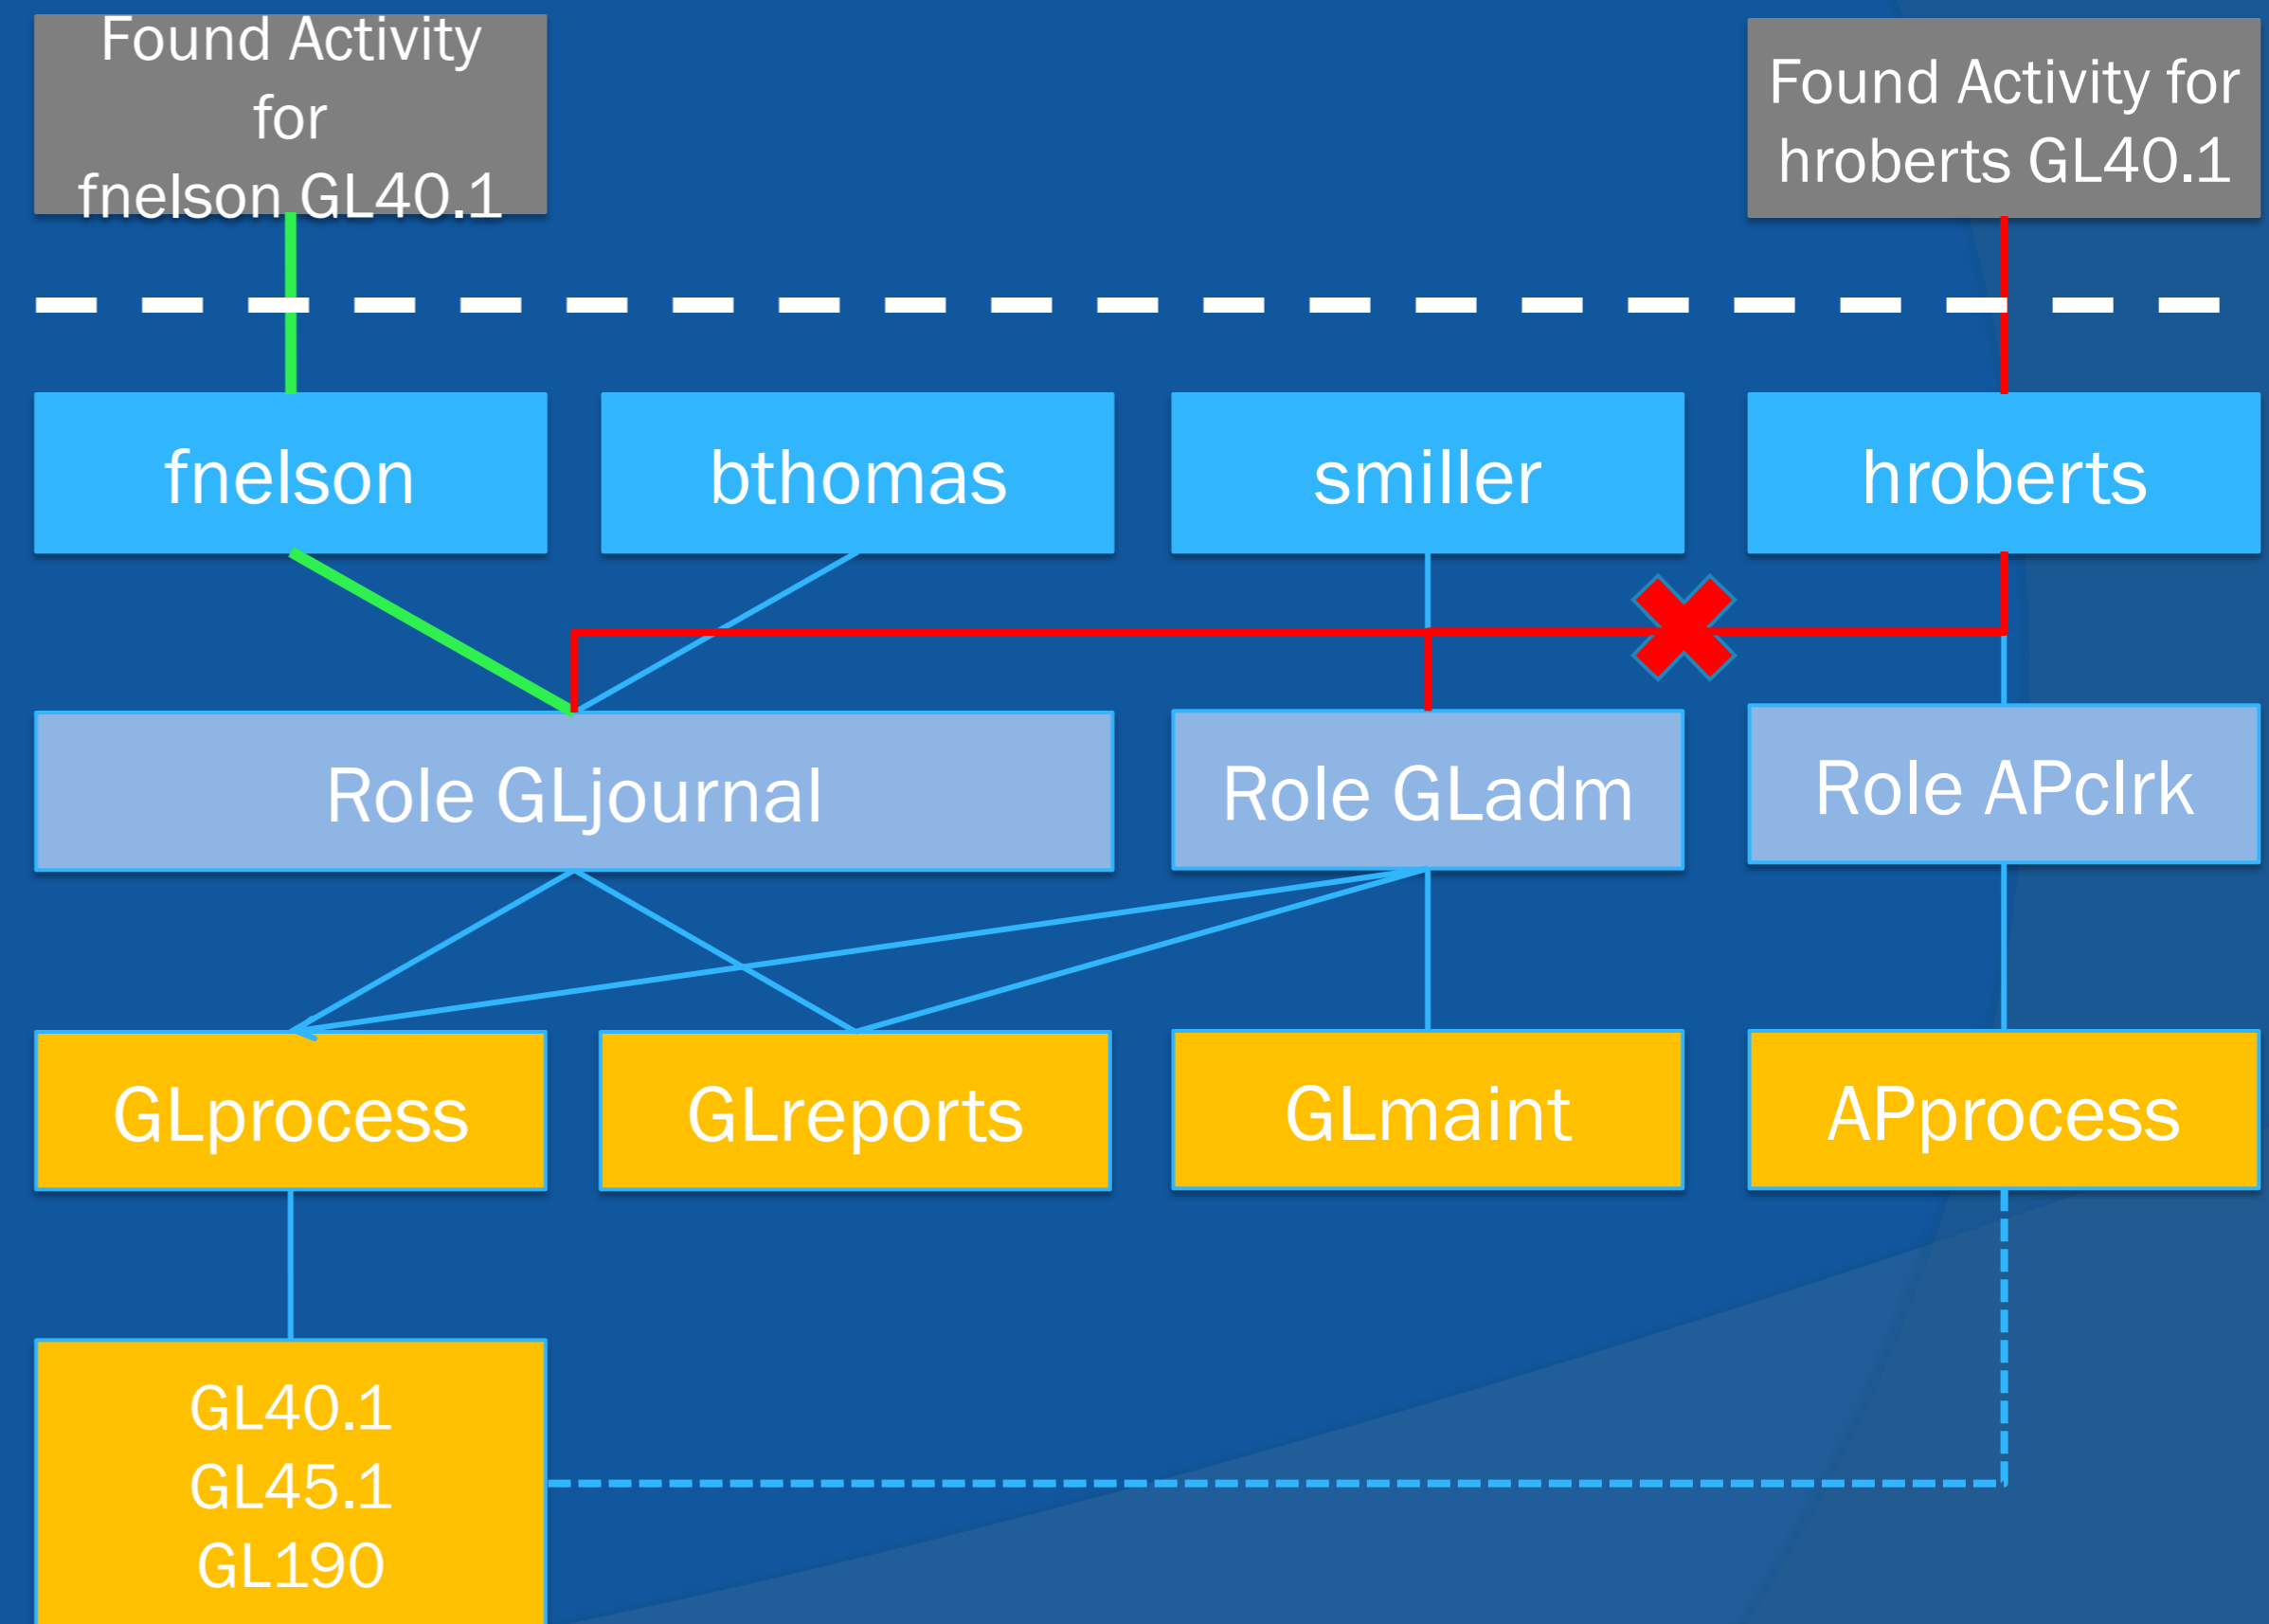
Found Activity for fnelson GL40.1

Found Activity for hroberts GL40.1

fnelson

bthomas

smiller

hroberts

Role GLjournal

Role GLadm

Role APclrk

GLprocess

GLreports

GLmaint

APprocess

GL40.1
GL45.1
GL190